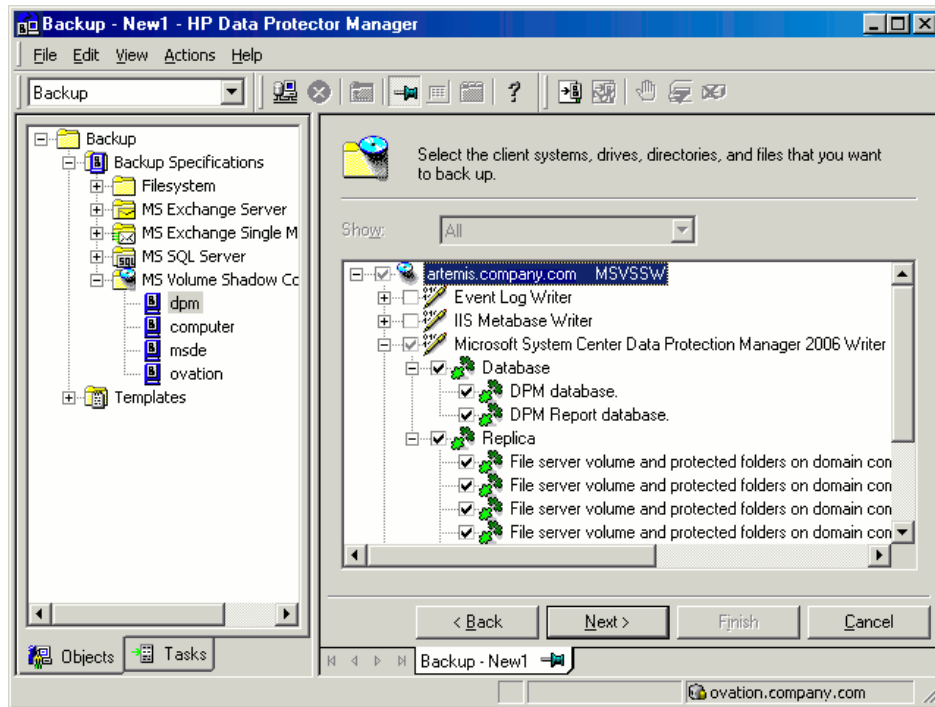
Backup - New1 - HP Data Protector Manager

File Edit View Actions Help

Backup

Backup
Backup Specifications
Filesystem
MS Exchange Server
MS Exchange Single M
MS SQL Server
MS Volume Shadow Co
dpm
computer
msde
ovation
Templates

Objects Tasks

Select the client systems, drives, directories, and files that you want to back up.

Show: All

artemis.company.com MSVSSW
Event Log Writer
IIS Metabase Writer
Microsoft System Center Data Protection Manager 2006 Writer
Database
DPM database.
DPM Report database.
Replica
File server volume and protected folders on domain con
File server volume and protected folders on domain con
File server volume and protected folders on domain con
File server volume and protected folders on domain con

< Back Next > Finish Cancel

Backup - New1

ovation.company.com